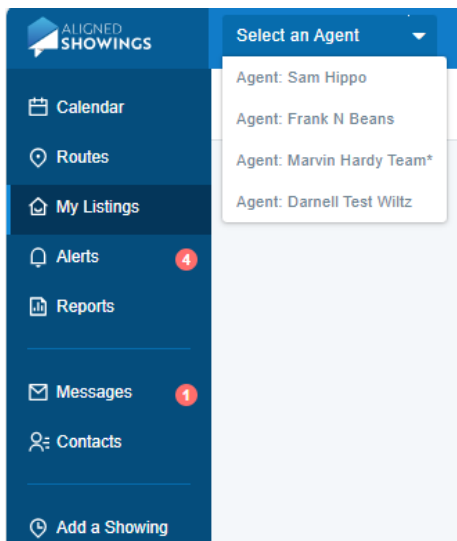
ALIGNED SHOWINGS

Select an Agent

Agent: Sam Hippo
Agent: Frank N Beans
Agent: Marvin Hardy Team*
Agent: Darnell Test Wiltz

Calendar
Routes
My Listings
Alerts 4
Reports

Messages 1
Contacts

Add a Showing